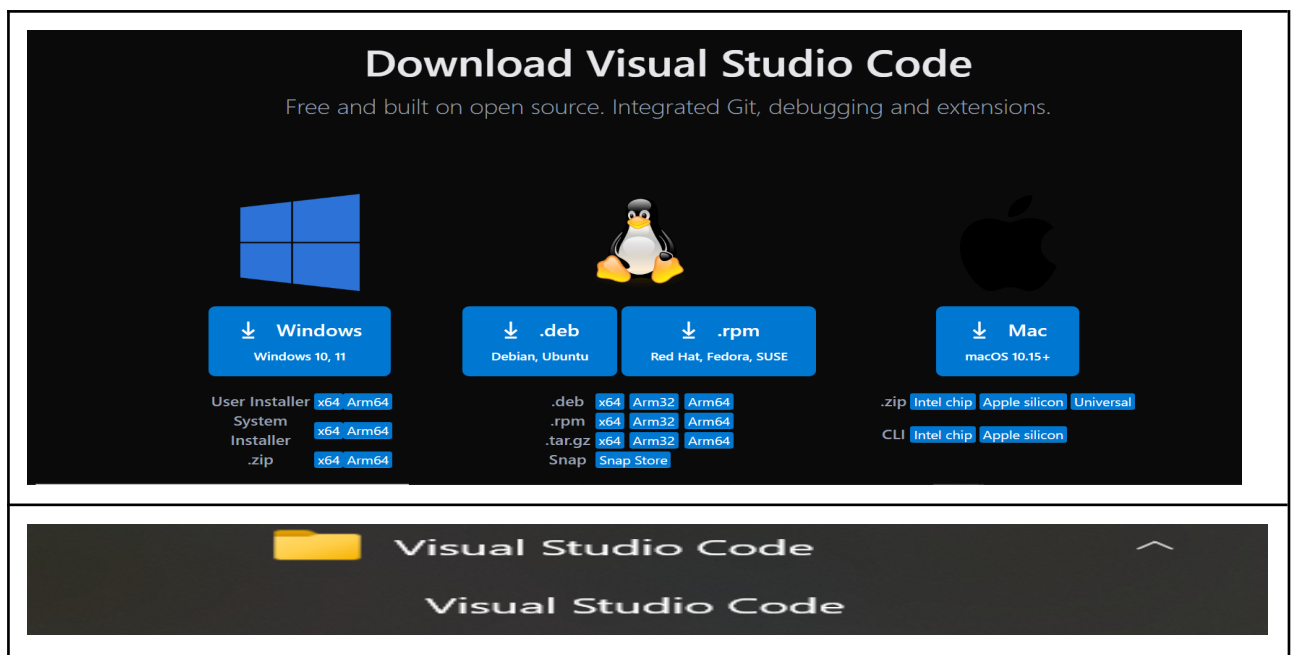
Download Visual Studio Code

Free and built on open source. Integrated Git, debugging and extensions.

Windows
Windows 10, 11

.deb
Debian, Ubuntu

.rpm
Red Hat, Fedora, SUSE

Mac
macOS 10.15+

User Installer x64 Arm64
System Installer x64 Arm64
.zip x64 Arm64

.deb x64 Arm32 Arm64
.rpm x64 Arm32 Arm64
.tar.gz x64 Arm32 Arm64
Snap Snap Store

.zip Intel chip Apple silicon Universal
CLI Intel chip Apple silicon

Visual Studio Code
Visual Studio Code